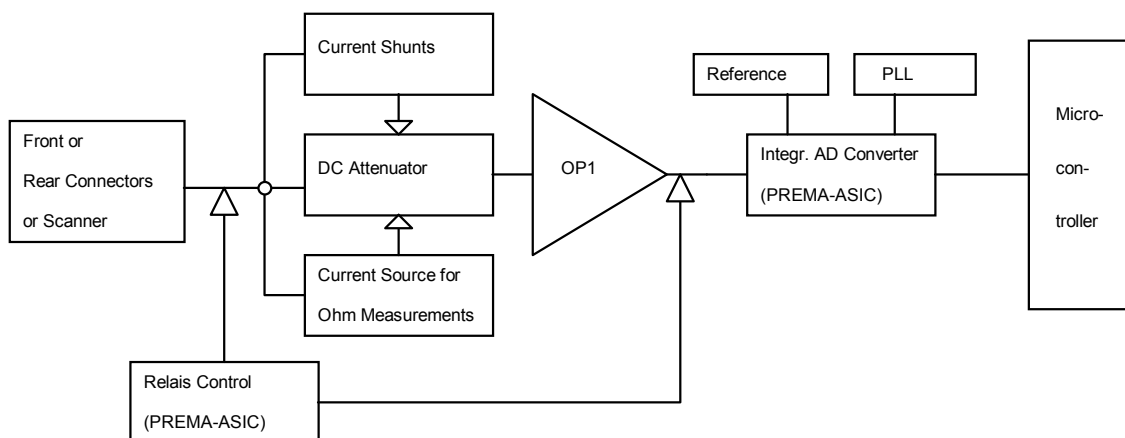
Front or
Rear Connectors
or Scanner

Current Shunts

DC Attenuator

Current Source for
Ohm Measurements

OP1

Reference

PLL

Integr. AD Converter
(PREMA-ASIC)

Micro-
con-
troller

Relais Control
(PREMA-ASIC)